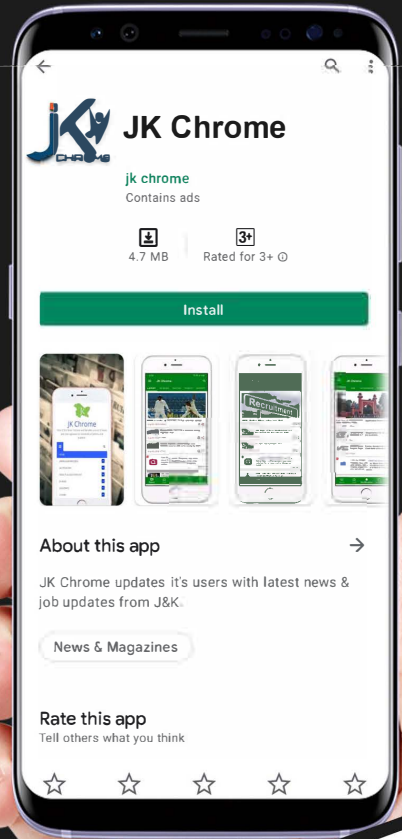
JK CHROME

JK Chrome

jk chrome
Contains ads

4.7 MB

3+
Rated for 3+ ⓘ

Install

JK Chrome

JK Chrome

Recruitment

About this app

JK Chrome updates it's users with latest news & job updates from J&K.

News & Magazines

Rate this app
Tell others what you think